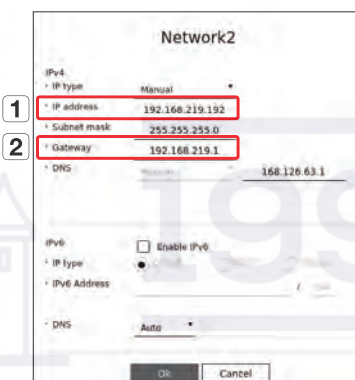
Network2

IPv4

IP type | Manual

1 IP address | 192.168.219.192

Subnet mask | 255.255.255.0

2 Gateway | 192.168.219.1

DNS | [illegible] | 168.126.63.1

IPv6

Enable IPv6

IP type

IPv6 Address | /

DNS | Auto

Ok | Cancel